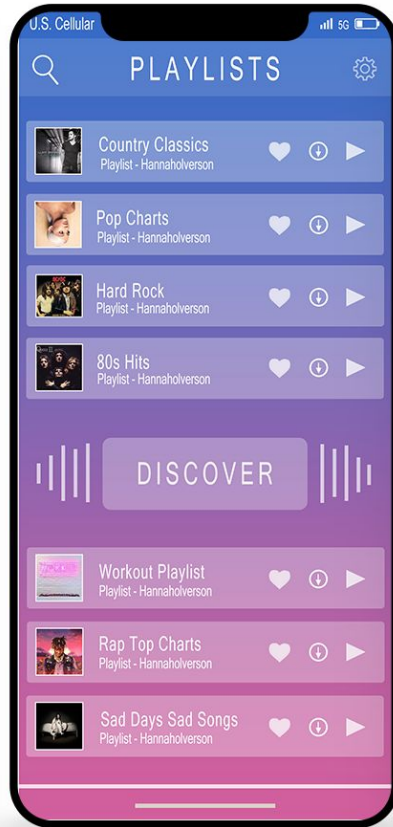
U.S. Cellular
5G

PLAYLISTS

Country Classics
Playlist - Hannaholverson

Pop Charts
Playlist - Hannaholverson

Hard Rock
Playlist - Hannaholverson

80s Hits
Playlist - Hannaholverson

DISCOVER

Workout Playlist
Playlist - Hannaholverson

Rap Top Charts
Playlist - Hannaholverson

Sad Days Sad Songs
Playlist - Hannaholverson